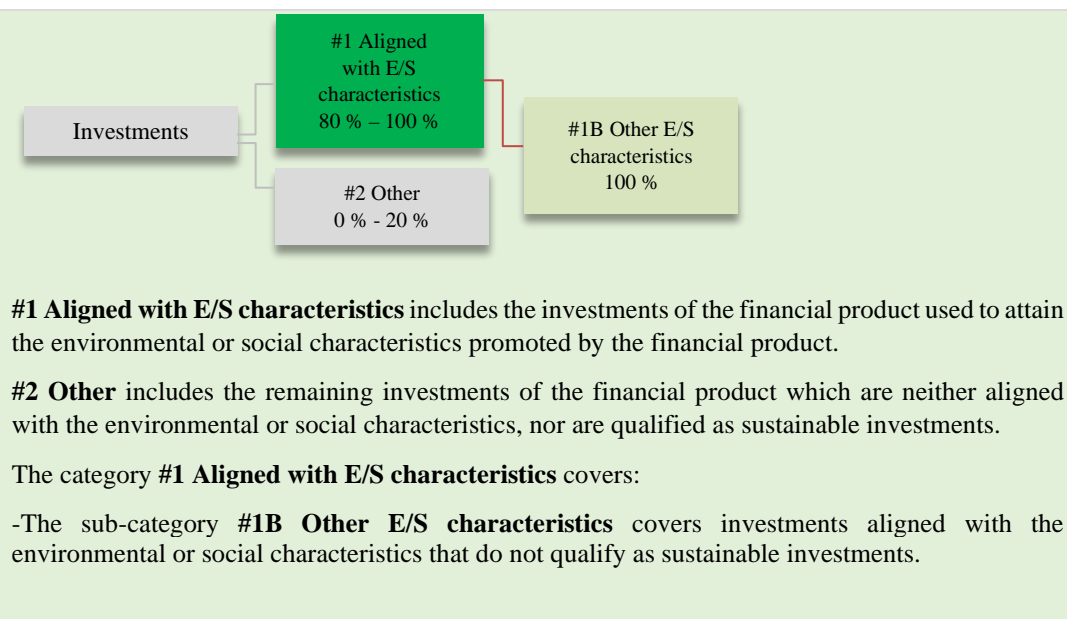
Investments

#1 Aligned with E/S characteristics 80 % – 100 %

#2 Other 0 % - 20 %

#1B Other E/S characteristics 100 %

**#1 Aligned with E/S characteristics** includes the investments of the financial product used to attain the environmental or social characteristics promoted by the financial product.

**#2 Other** includes the remaining investments of the financial product which are neither aligned with the environmental or social characteristics, nor are qualified as sustainable investments.

The category **#1 Aligned with E/S characteristics** covers:

-The sub-category **#1B Other E/S characteristics** covers investments aligned with the environmental or social characteristics that do not qualify as sustainable investments.